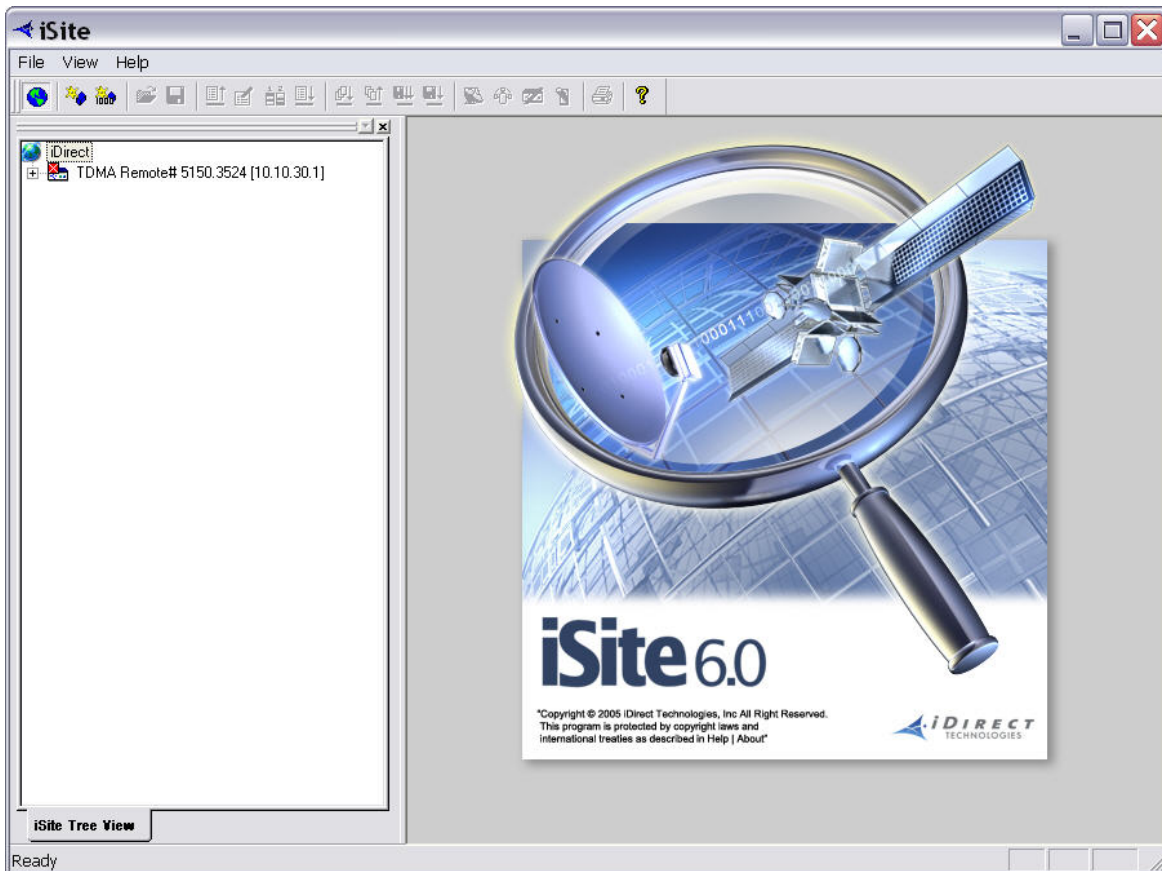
iSite

File View Help

iDirect
TDMA Remote# 5150.3524 [10.10.30.1]

iSite Tree View

0001110

iSite 6.0

"Copyright © 2005 iDirect Technologies, Inc All Right Reserved. This program is protected by copyright laws and international treaties as described in Help | About"

iDIRECT TECHNOLOGIES

Ready